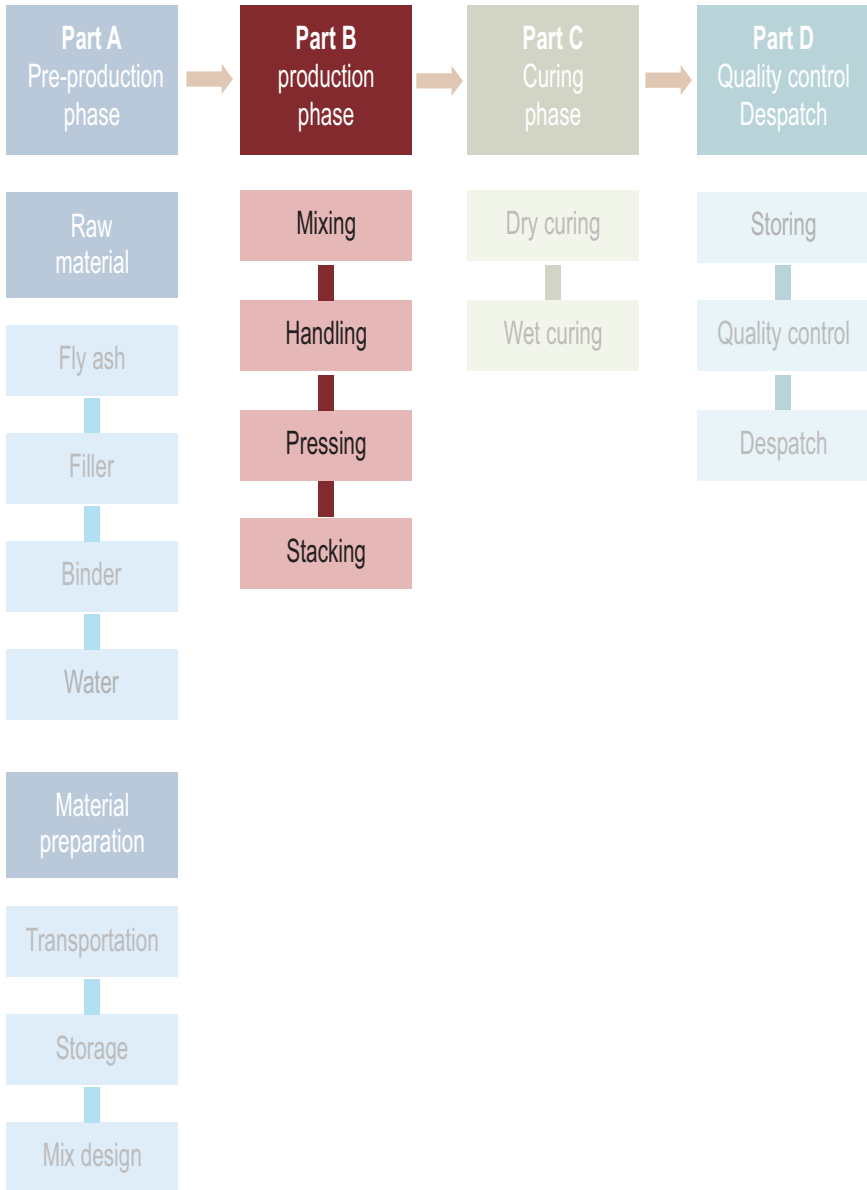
Part A
Pre-production phase

Part B
production phase

Part C
Curing phase

Part D
Quality control Despatch

Raw material

Fly ash

Filler

Binder

Water

Material preparation

Transportation

Storage

Mix design

Mixing

Handling

Pressing

Stacking

Dry curing

Wet curing

Storing

Quality control

Despatch